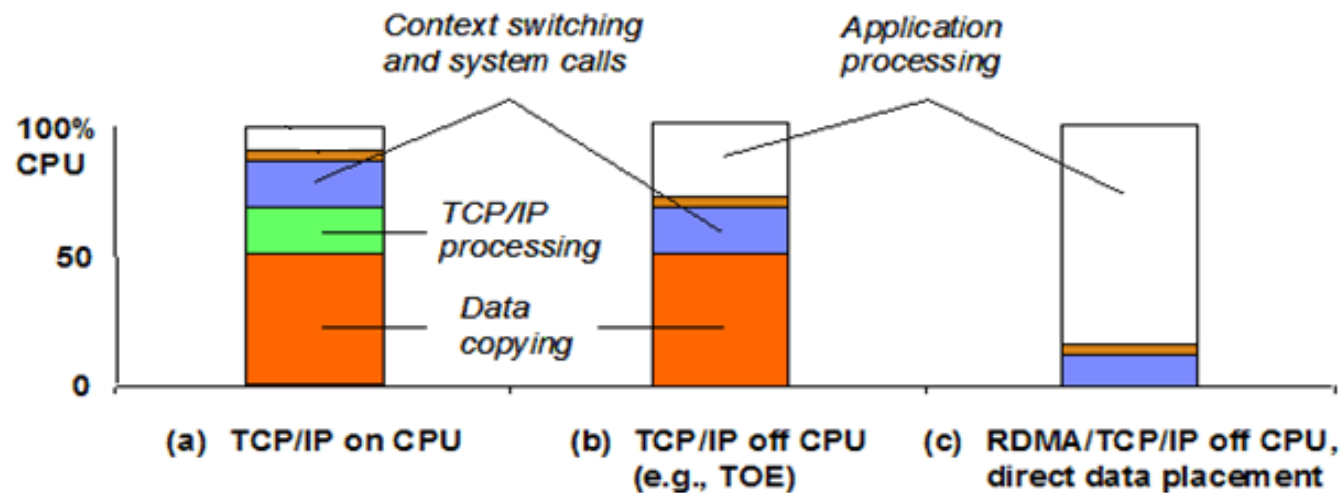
Context switching and system calls

Application processing

100% CPU

50

0

TCP/IP processing

Data copying

(a) TCP/IP on CPU

(b) TCP/IP off CPU (e.g., TOE)

(c) RDMA/TCP/IP off CPU, direct data placement